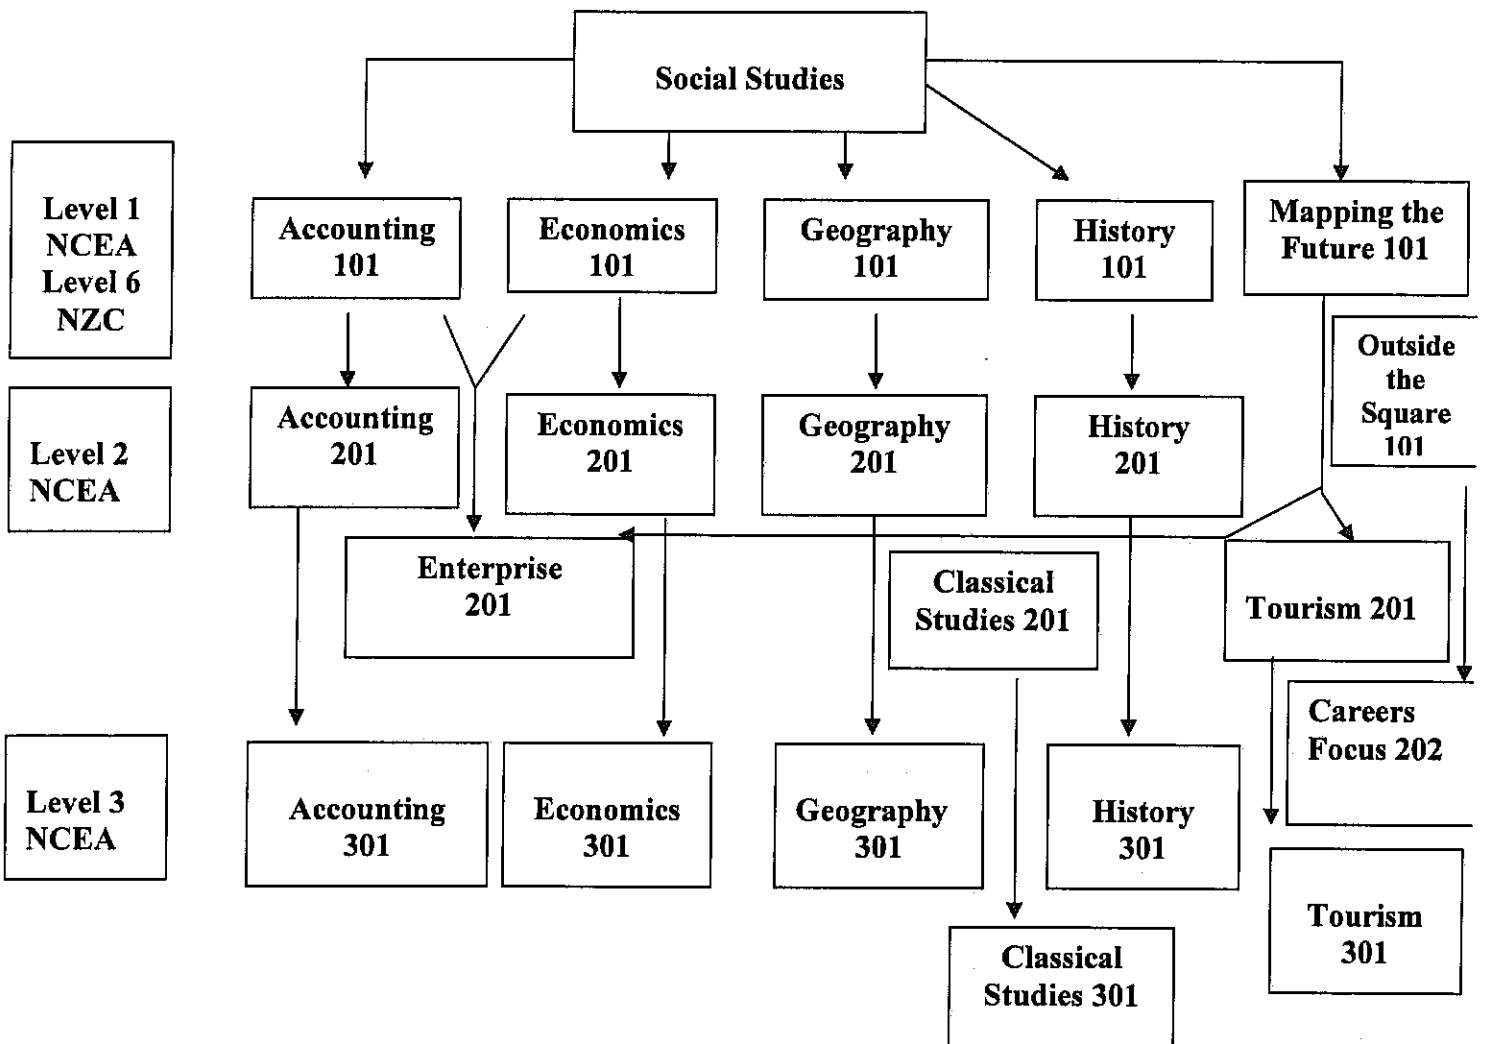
Social Studies

Level 1 NCEA Level 6 NZC

Accounting 101

Economics 101

Geography 101

History 101

Mapping the Future 101

Outside the Square 101

Level 2 NCEA

Accounting 201

Economics 201

Geography 201

History 201

Enterprise 201

Classical Studies 201

Tourism 201

Careers Focus 202

Level 3 NCEA

Accounting 301

Economics 301

Geography 301

History 301

Tourism 301

Classical Studies 301